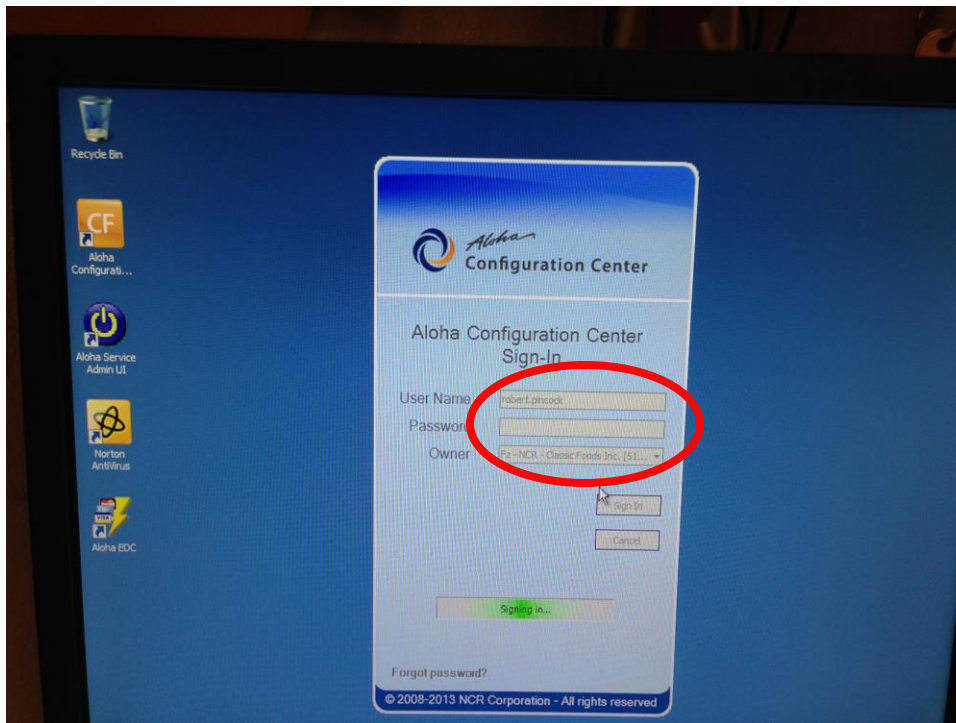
Recycle Bin

CF
Aloha Configurati...

Aloha Service Admin UI

Norton AntiVirus

Aloha EDC

Aloha
Configuration Center

Aloha Configuration Center Sign-In

User Name robert.pincock

Password

Owner Fz - NCR - Classic Foods Inc. (51...

Sign In

Cancel

Signing in...

Forgot password?

© 2008-2013 NCR Corporation - All rights reserved